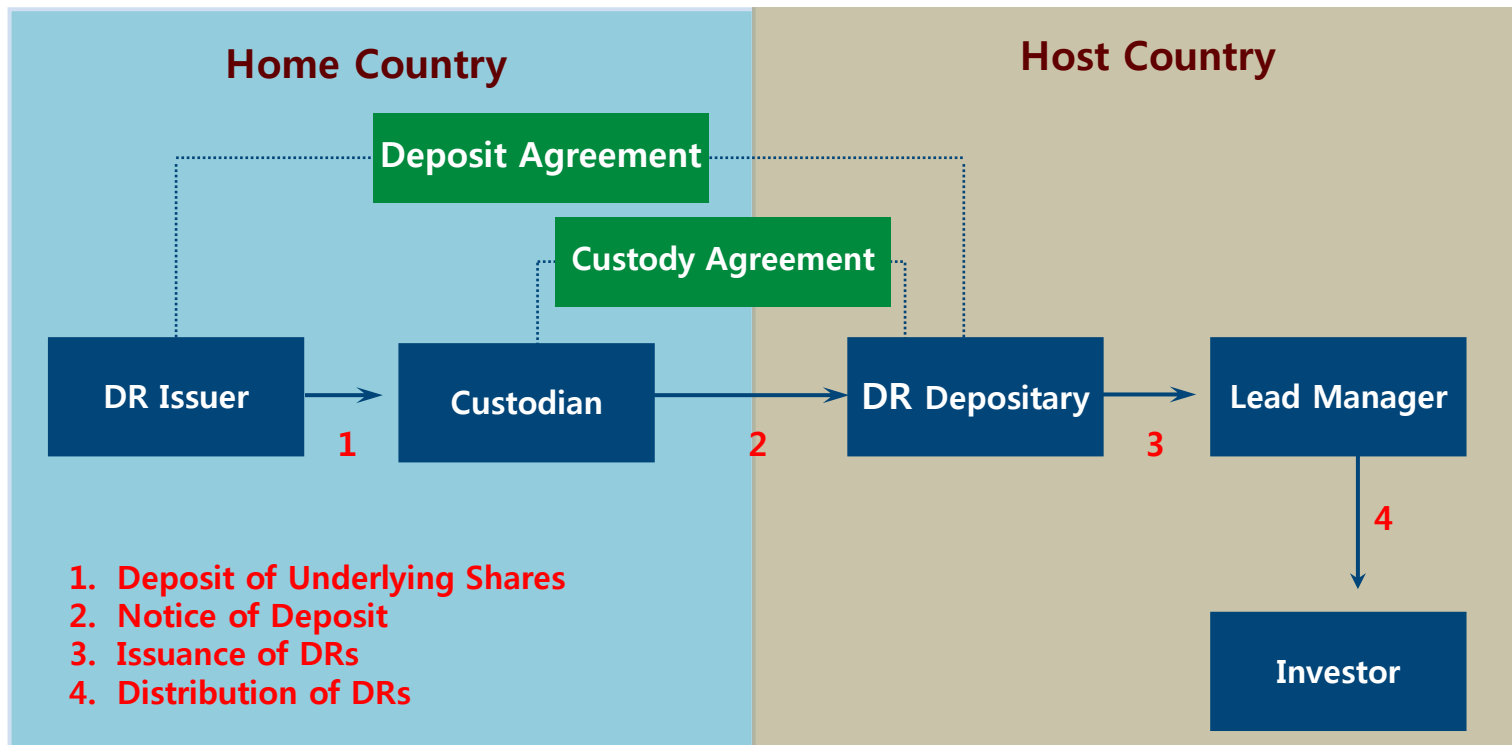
Home Country

Host Country

Deposit Agreement

Custody Agreement

DR Issuer

1

Custodian

2

DR Depositary

3

Lead Manager

4

Investor

1. Deposit of Underlying Shares
2. Notice of Deposit
3. Issuance of DRs
4. Distribution of DRs